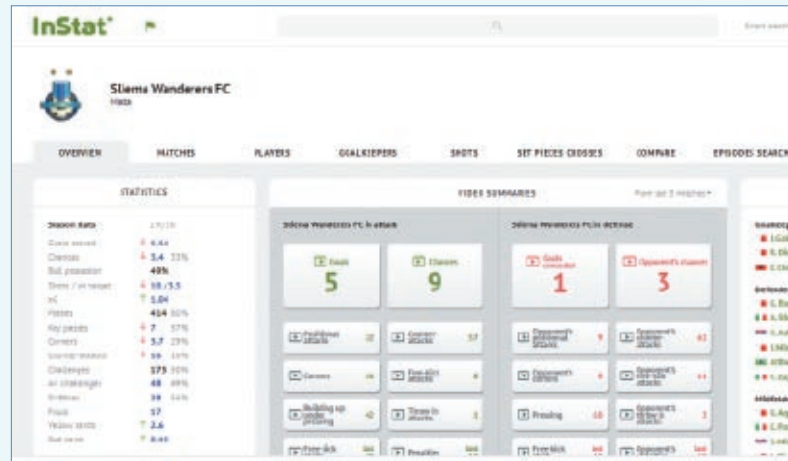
InStat

Sliema Wanderers FC
Malta

OVERVIEW MATCHES PLAYERS GOALKEEPERS SHOTS SET PIECES CROSSES COMPARE EPISODES SEARCH

STATISTICS

VIDEO SUMMARIES

Season data

| | |
|---|---|
| Goals scored | 4.4 |
| Chances | 5.4 |
| Ball possession | 49% |
| Shots / on target | 15 / 5.5 |
| xG | 1.84 |
| Passes | 414 |
| Key passes | 7 |
| Corners | 5.7 |
| Challenges | 175 |
| Air challenges | 48 |
| Fouls | 17 |
| Yellow cards | 2.6 |

Sliema Wanderers FC in attack

Goals 5
Chances 9

Sliema Wanderers FC in defense

Goals conceded 1
Opponent's chances 3

Corners
Building up
Pressing
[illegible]